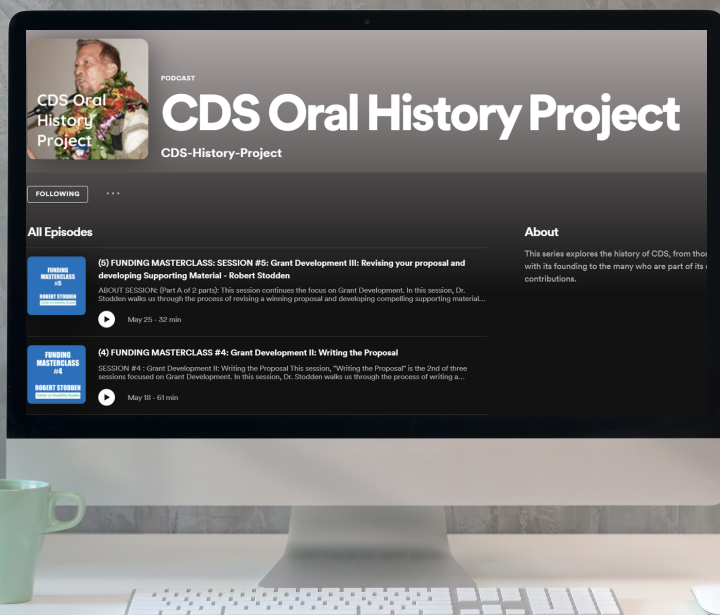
CDS Oral History Project

PODCAST

CDS Oral History Project

CDS-History-Project

FOLLOWING ...

All Episodes

FUNDING MASTERCLASS #5 ROBERT STODDEN

(5) FUNDING MASTERCLASS: SESSION #5: Grant Development III: Revising your proposal and developing Supporting Material - Robert Stodden

ABOUT SESSION: (Part A of 2 parts): This session continues the focus on Grant Development. In this session, Dr. Stodden walks us through the process of revising a winning proposal and developing compelling supporting material...

May 25 · 32 min

FUNDING MASTERCLASS #4 ROBERT STODDEN Center on Disability Studies

(4) FUNDING MASTERCLASS #4: Grant Development II: Writing the Proposal

SESSION #4 : Grant Development II: Writing the Proposal This session, "Writing the Proposal" is the 2nd of three sessions focused on Grant Development. In this session, Dr. Stodden walks us through the process of writing a...

May 18 · 61 min

About

This series explores the history of CDS, from thos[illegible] with its founding to the many who are part of its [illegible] contributions.